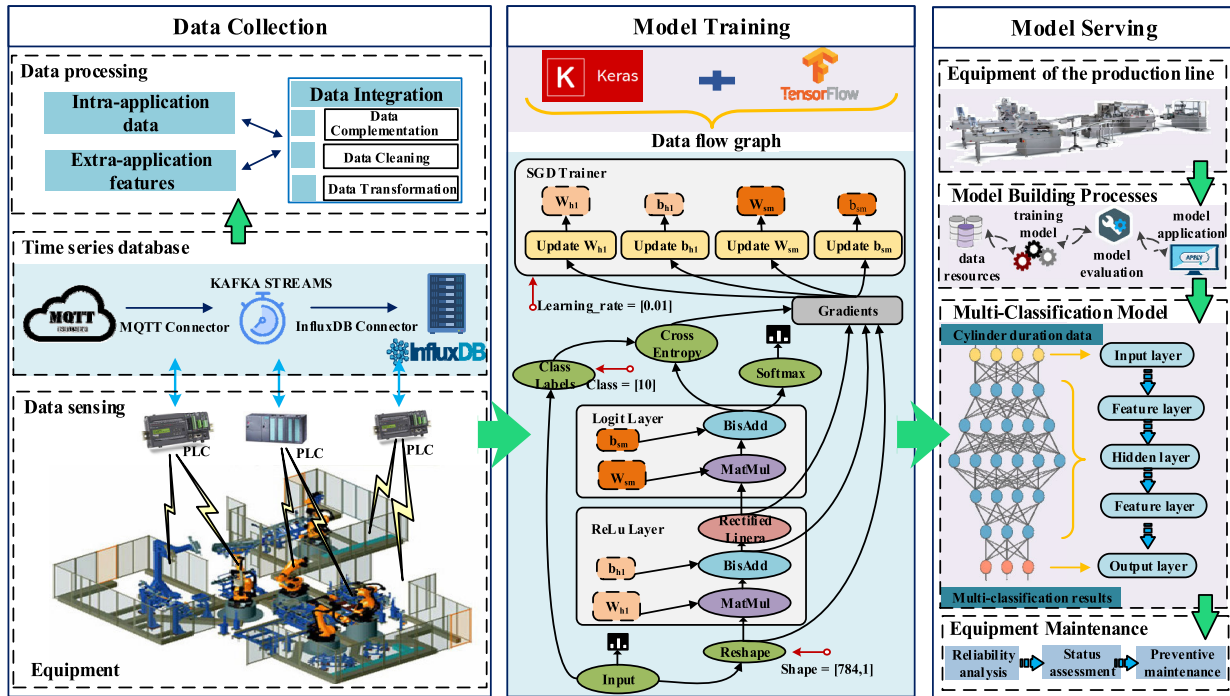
Data Collection

Data processing

Intra-application data

Extra-application features

Data Integration

Data Complementation

Data Cleaning

Data Transformation

Time series database

KAFKA STREAMS

MQTT

MQTT Connector

InfluxDB Connector

InfluxDB

Data sensing

PLC

PLC

PLC

Equipment

Model Training

Keras

TensorFlow

Data flow graph

SGD Trainer

$W_{h1}$

$b_{h1}$

$W_{sm}$

$b_{sm}$

Update $W_{h1}$

Update $b_{h1}$

Update $W_{sm}$

Update $b_{sm}$

Learning_rate = [0.01]

Gradients

Cross Entropy

Class Labels

Class = [10]

Softmax

Logit Layer

$b_{sm}$

BisAdd

$W_{sm}$

MatMul

ReLu Layer

Rectified Linera

$b_{h1}$

BisAdd

$W_{h1}$

MatMul

Reshape

Shape = [784,1]

Input

Model Serving

Equipment of the production line

Model Building Processes

data resources

training model

model evaluation

model application

APPLY

Multi-Classification Model

Cylinder duration data

Input layer

Feature layer

Hidden layer

Feature layer

Output layer

Multi-classification results

Equipment Maintenance

Reliability analysis

Status assessment

Preventive maintenance